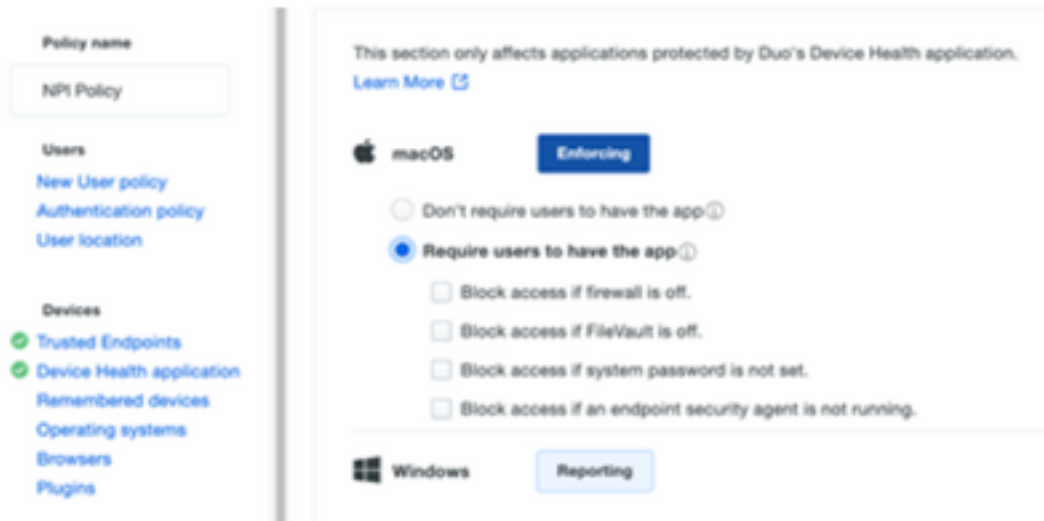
Policy name

NPI Policy

Users

New User policy

Authentication policy

User location

Devices

Trusted Endpoints

Device Health application

Remembered devices

Operating systems

Browsers

Plugins

This section only affects applications protected by Duo's Device Health application.

Learn More

macOS

Enforcing

Don't require users to have the app ⓘ

Require users to have the app ⓘ

Block access if firewall is off.

Block access if FileVault is off.

Block access if system password is not set.

Block access if an endpoint security agent is not running.

Windows

Reporting